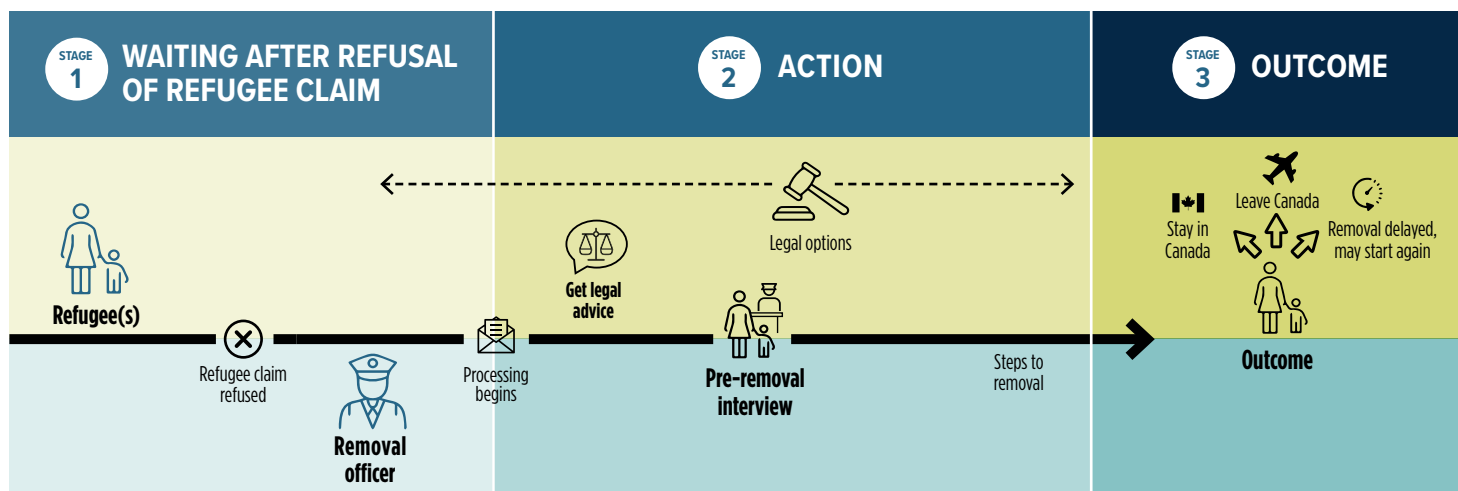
STAGE 1 WAITING AFTER REFUSAL OF REFUGEE CLAIM

STAGE 2 ACTION

STAGE 3 OUTCOME

Legal options

Get legal advice

Refugee(s)

Refugee claim refused

Removal officer

Processing begins

Pre-removal interview

Steps to removal

Stay in Canada

Leave Canada

Removal delayed, may start again

Outcome